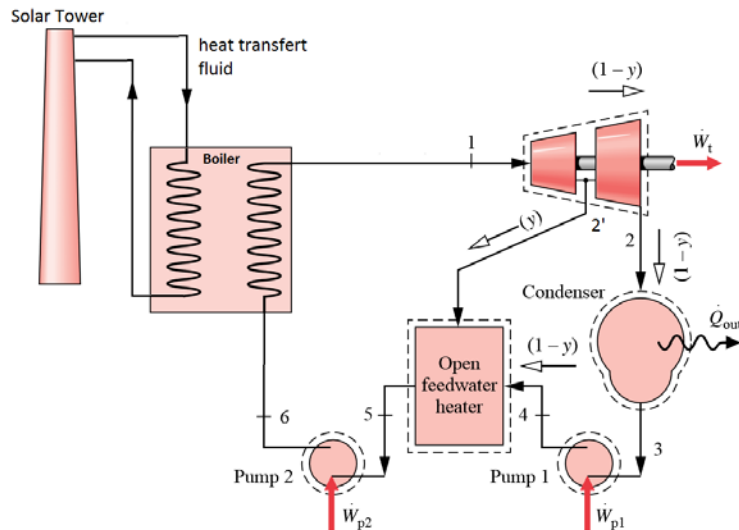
Solar Tower

heat transfert fluid

Boiler

1

$(1-y)$

$\dot{W}_t$

$(y)$

2'

2

$(1-y)$

Condenser

$\dot{Q}_{out}$

$(1-y)$

Open feedwater heater

6

5

4

3

Pump 2

Pump 1

$\dot{W}_{p2}$

$\dot{W}_{p1}$